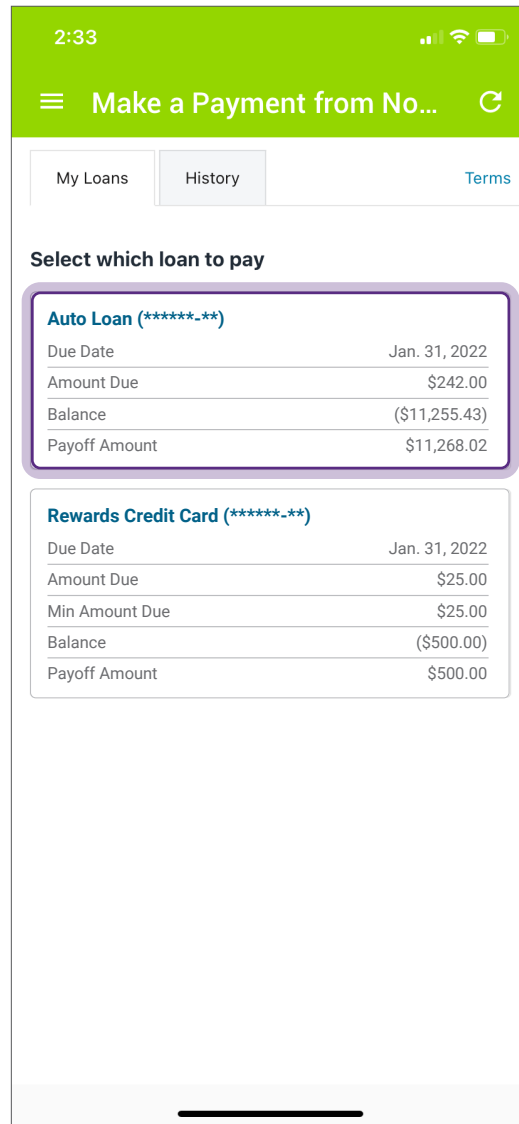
2:33

Make a Payment from No...

My Loans | History | Terms

Select which loan to pay

Auto Loan (******-**)

| Due Date | Jan. 31, 2022 |
|---|---|
| Amount Due | $242.00 |
| Balance | ($11,255.43) |
| Payoff Amount | $11,268.02 |

Rewards Credit Card (******-**)

| Due Date | Jan. 31, 2022 |
|---|---|
| Amount Due | $25.00 |
| Min Amount Due | $25.00 |
| Balance | ($500.00) |
| Payoff Amount | $500.00 |